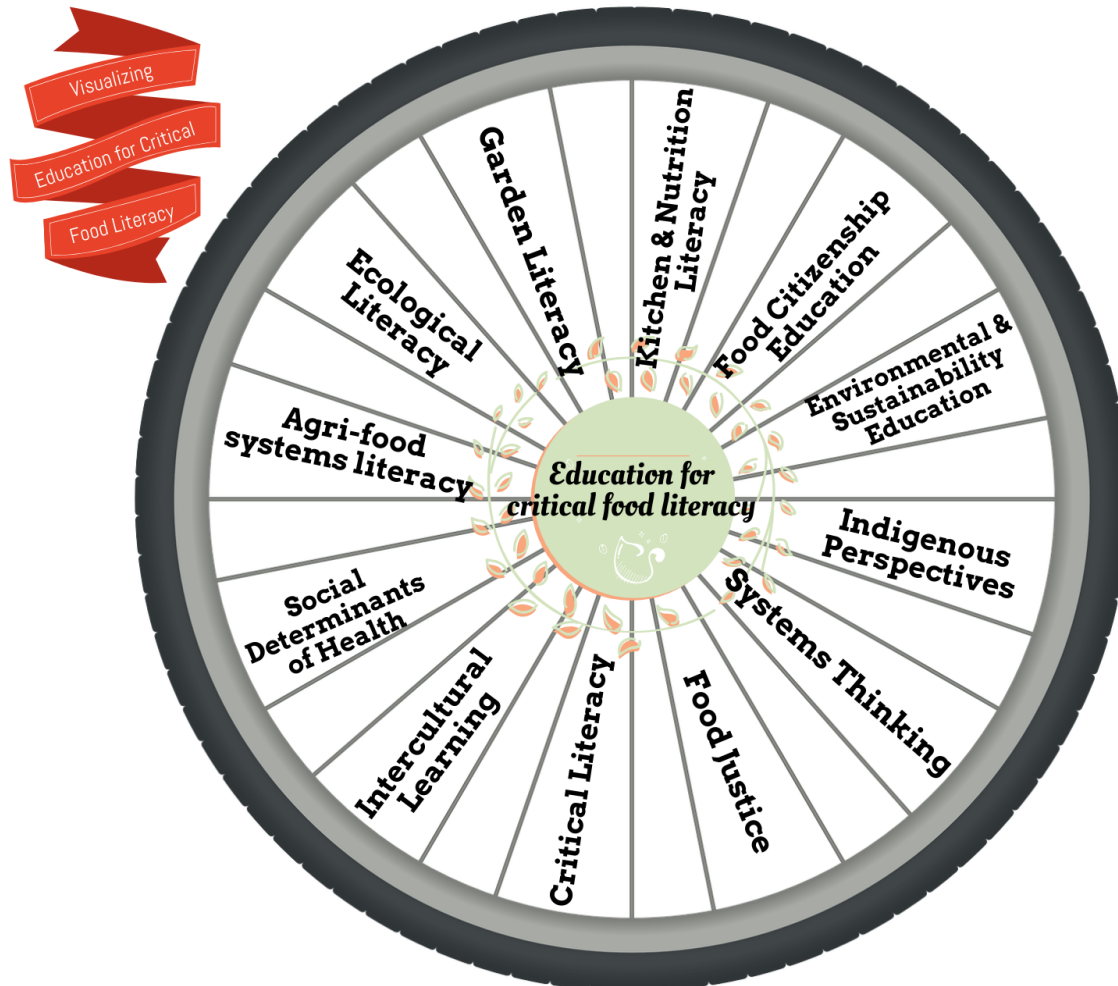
Visualizing
Education for Critical
Food Literacy

Garden Literacy

Kitchen & Nutrition Literacy

Food Citizenship Education

Environmental & Sustainability Education

Indigenous Perspectives

Systems Thinking

Food Justice

Critical Literacy

Intercultural Learning

Social Determinants of Health

Agri-food systems literacy

Ecological Literacy

Education for critical food literacy